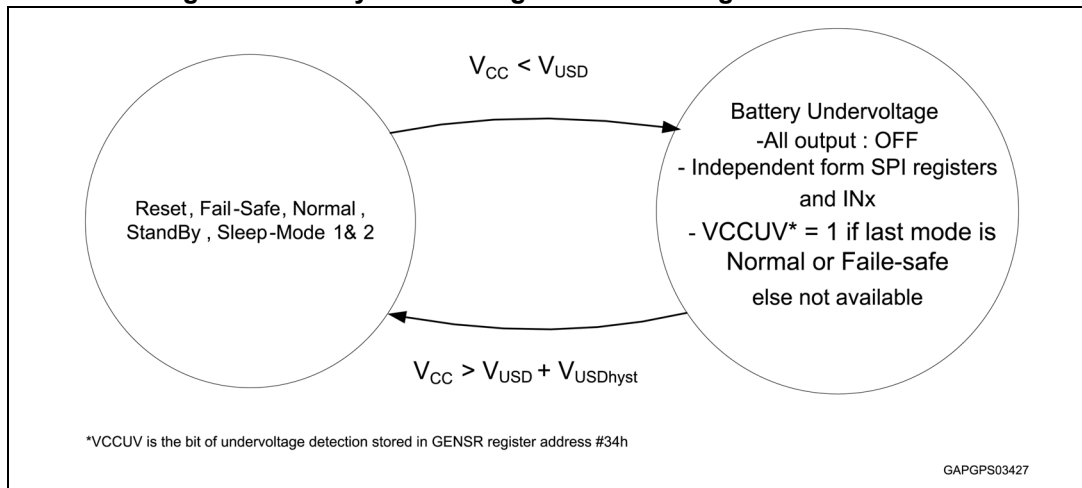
$V_{CC} < V_{USD}$

Reset, Fail-Safe, Normal , StandBy , Sleep-Mode 1& 2

Battery Undervoltage
-All output : OFF
- Independent form SPI registers and INx
- VCCUV* = 1 if last mode is Normal or Faile-safe
else not available

$V_{CC} > V_{USD} + V_{USDhyst}$

*VCCUV is the bit of undervoltage detection stored in GENSR register address #34h

GAPGPS03427